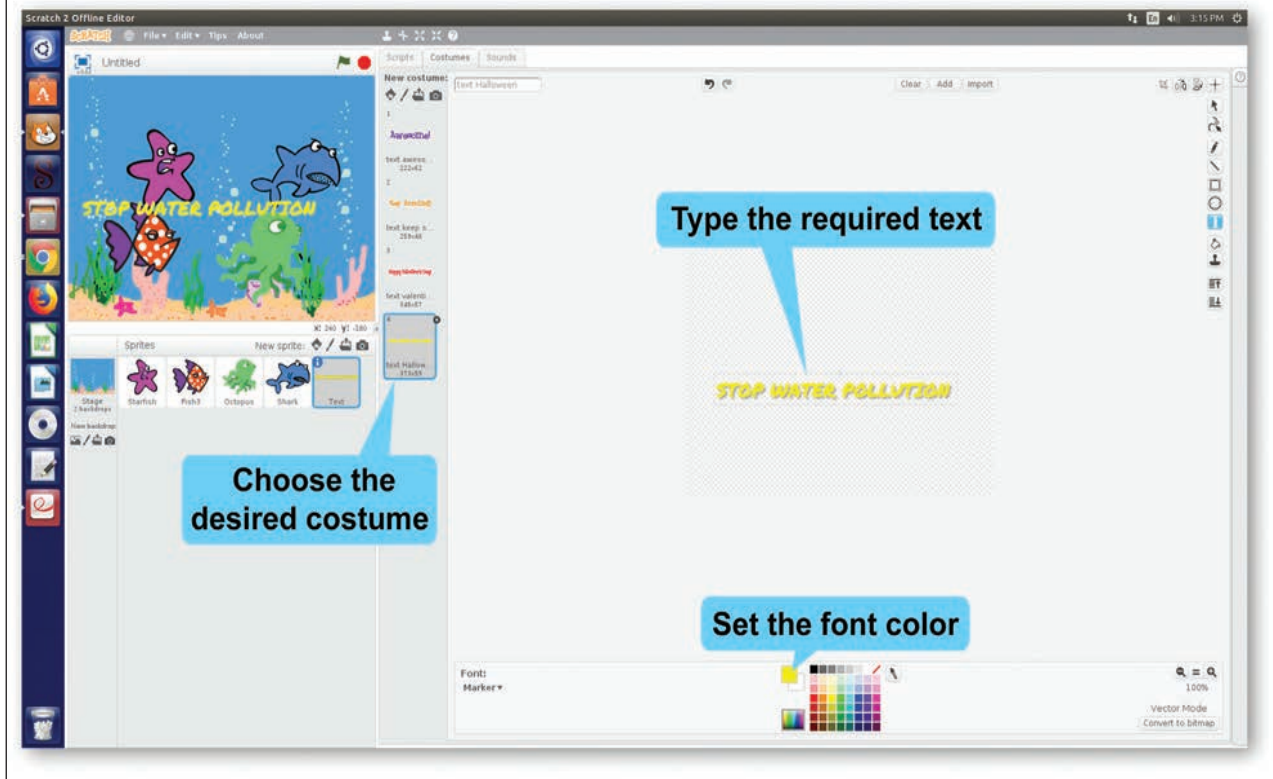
Scratch 2 Offline Editor

3:15 PM

SCRATCH File▾ Edit▾ Tips About

Untitled

STOP WATER POLLUTION

x: 240 y: -180

Sprites New sprite:

Stage 2 backdrops

New backdrop:

Starfish Fish3 Octopus Shark Text

Scripts Costumes Sounds

New costume:

1

Awesome!

text aweso... 222x42

2

Keep Smiling!

text keep s... 259x48

3

Happy Valentine's Day

text valent... 348x57

4

text Hallow... 371x59

Text Halloween

Clear Add Import

Type the required text

STOP WATER POLLUTION

Choose the desired costume

Set the font color

Font:

Marker▾

100%

Vector Mode

Convert to bitmap